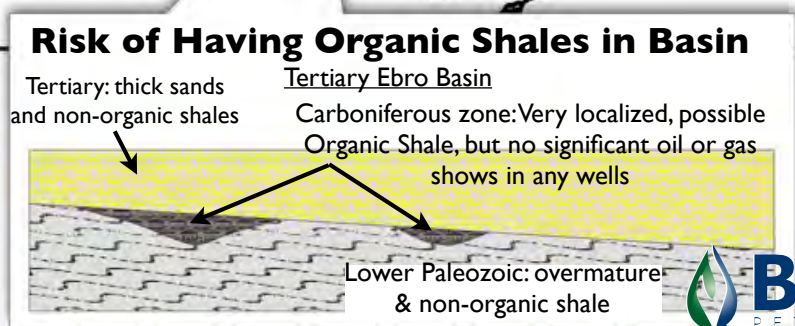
Risk of Having Organic Shales in Basin

Tertiary Ebro Basin

Tertiary: thick sands and non-organic shales

Carboniferous zone: Very localized, possible Organic Shale, but no significant oil or gas shows in any wells

Lower Paleozoic: overmature & non-organic shale

B